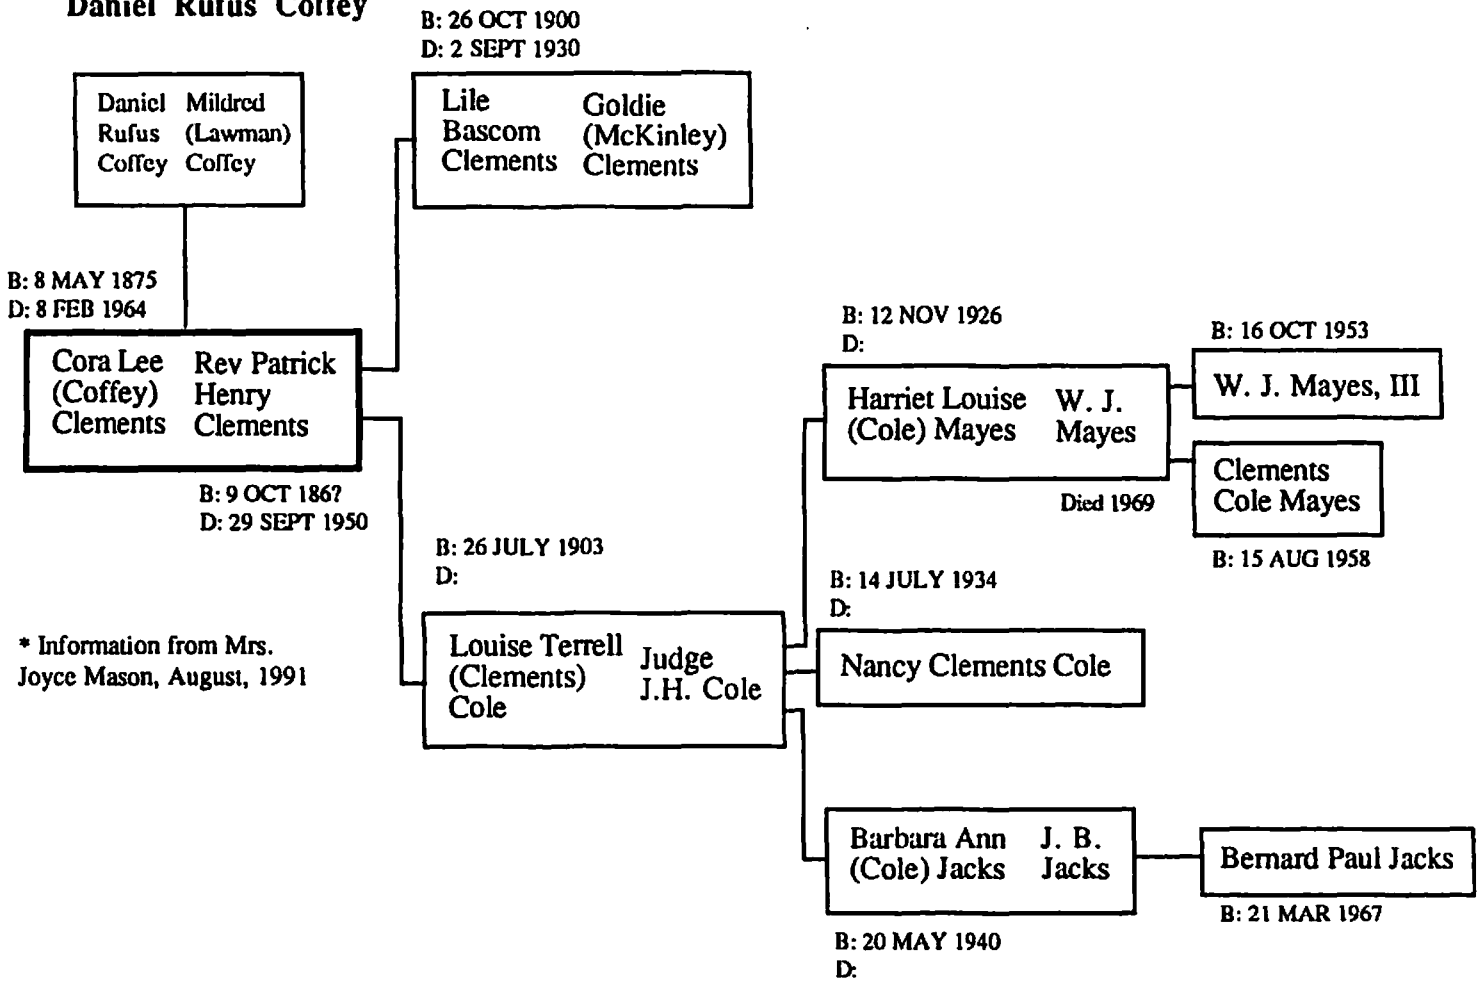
Daniel Rufus Coffey

B: 26 OCT 1900
D: 2 SEPT 1930

Daniel Rufus Coffey    Mildred (Lawman) Coffey

Lile Bascom Clements    Goldie (McKinley) Clements

B: 8 MAY 1875
D: 8 FEB 1964

Cora Lee (Coffey) Clements    Rev Patrick Henry Clements

B: 9 OCT 186?
D: 29 SEPT 1950

B: 12 NOV 1926
D:

Harriet Louise (Cole) Mayes    W. J. Mayes

Died 1969

B: 16 OCT 1953

W. J. Mayes, III

Clements Cole Mayes

B: 15 AUG 1958

B: 26 JULY 1903
D:

B: 14 JULY 1934
D:

* Information from Mrs. Joyce Mason, August, 1991

Louise Terrell (Clements) Cole    Judge J.H. Cole

Nancy Clements Cole

Barbara Ann (Cole) Jacks    J. B. Jacks

Bernard Paul Jacks

B: 21 MAR 1967

B: 20 MAY 1940
D: